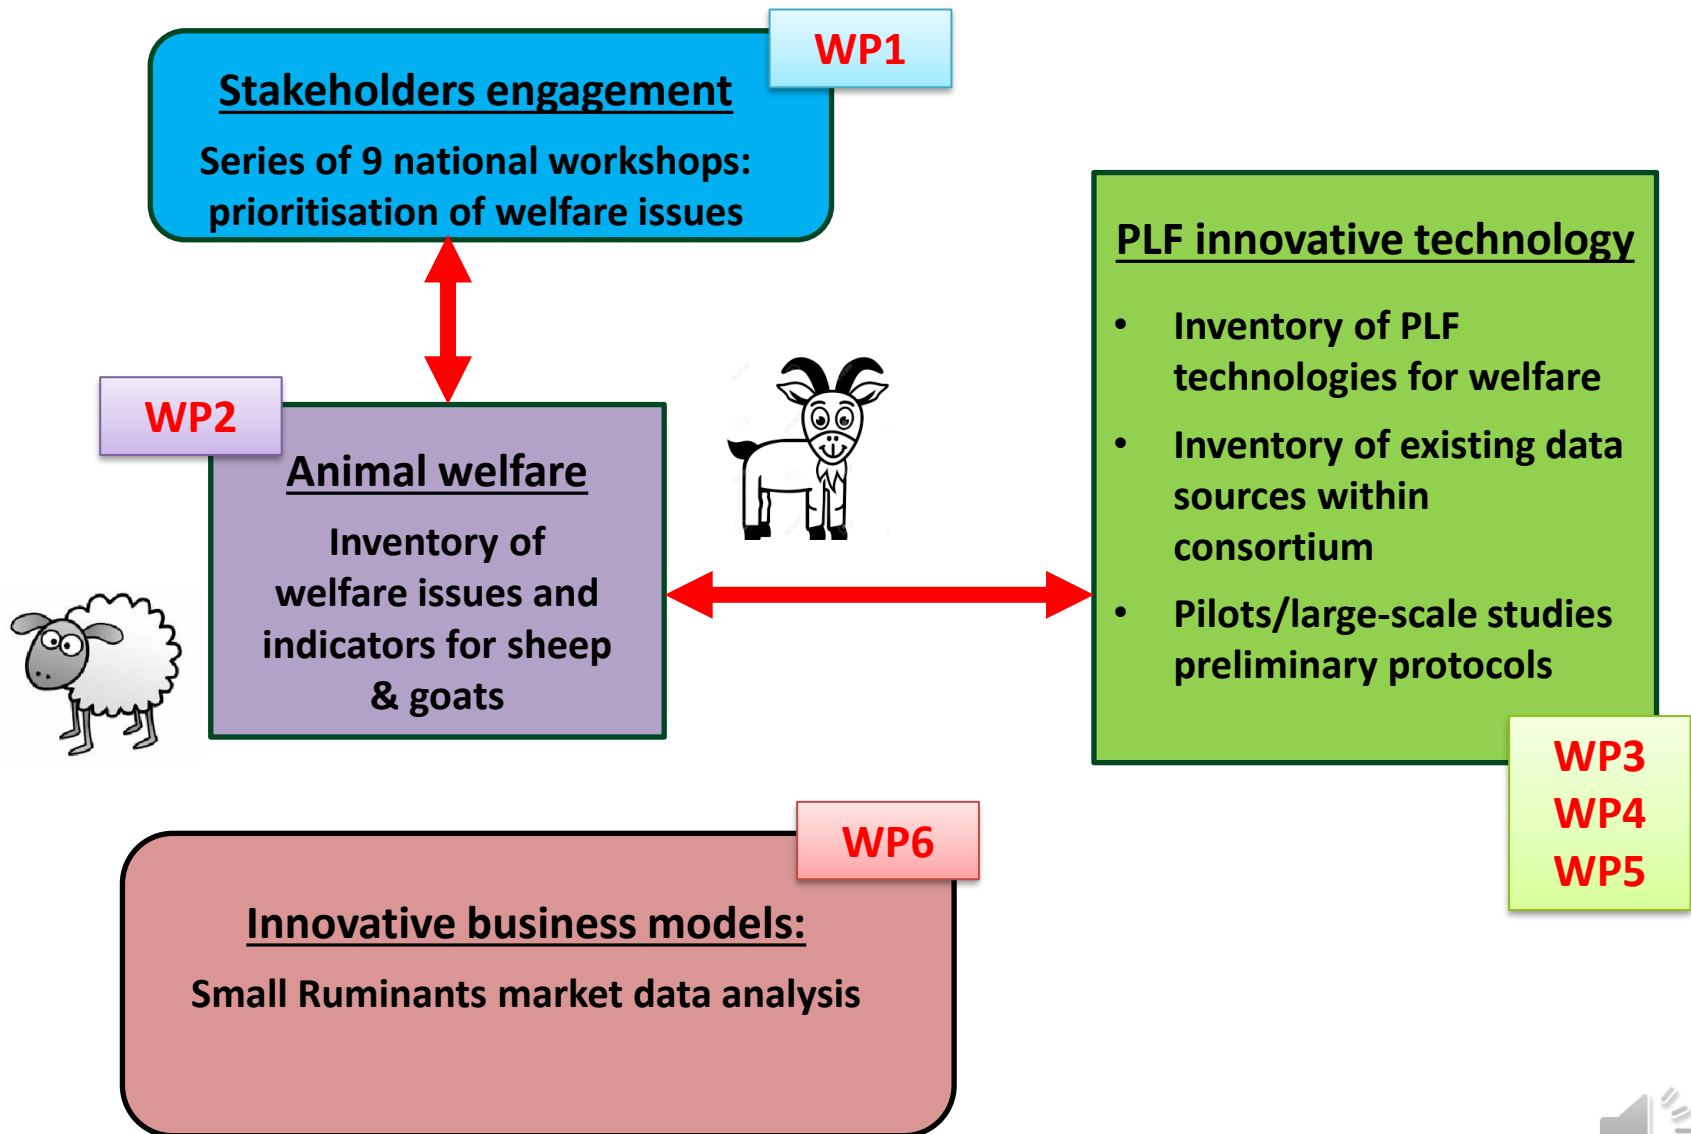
WP1

Stakeholders engagement

Series of 9 national workshops: prioritisation of welfare issues

PLF innovative technology

- Inventory of PLF technologies for welfare
- Inventory of existing data sources within consortium
- Pilots/large-scale studies preliminary protocols

WP2

Animal welfare

Inventory of welfare issues and indicators for sheep & goats

WP3
WP4
WP5

WP6

Innovative business models:

Small Ruminants market data analysis